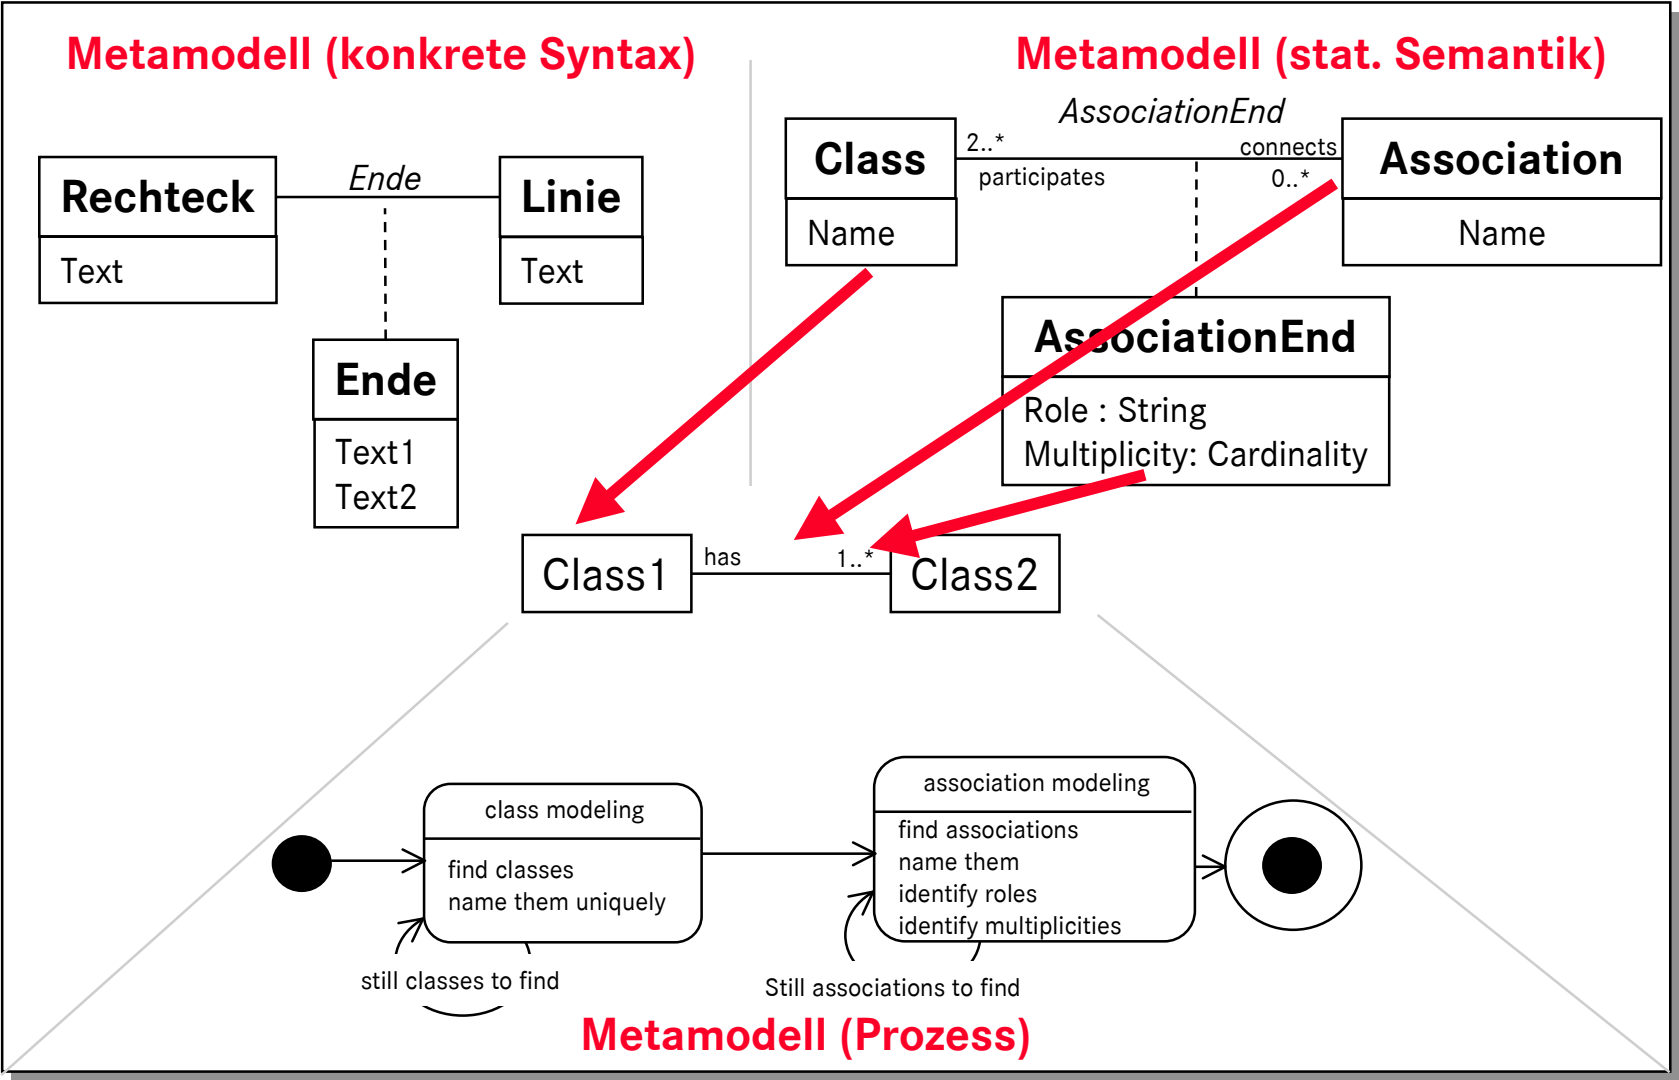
Metamodell (konkrete Syntax)

Metamodell (stat. Semantik)

Rechteck
Text

Ende

Linie
Text

Ende
Text1
Text2

AssociationEnd

Class
Name

2..*
participates

connects
0..*

Association
Name

AssociationEnd
Role : String
Multiplicity: Cardinality

Class1
has
1..*
Class2

class modeling
find classes
name them uniquely

still classes to find

association modeling
find associations
name them
identify roles
identify multiplicities

Still associations to find

Metamodell (Prozess)